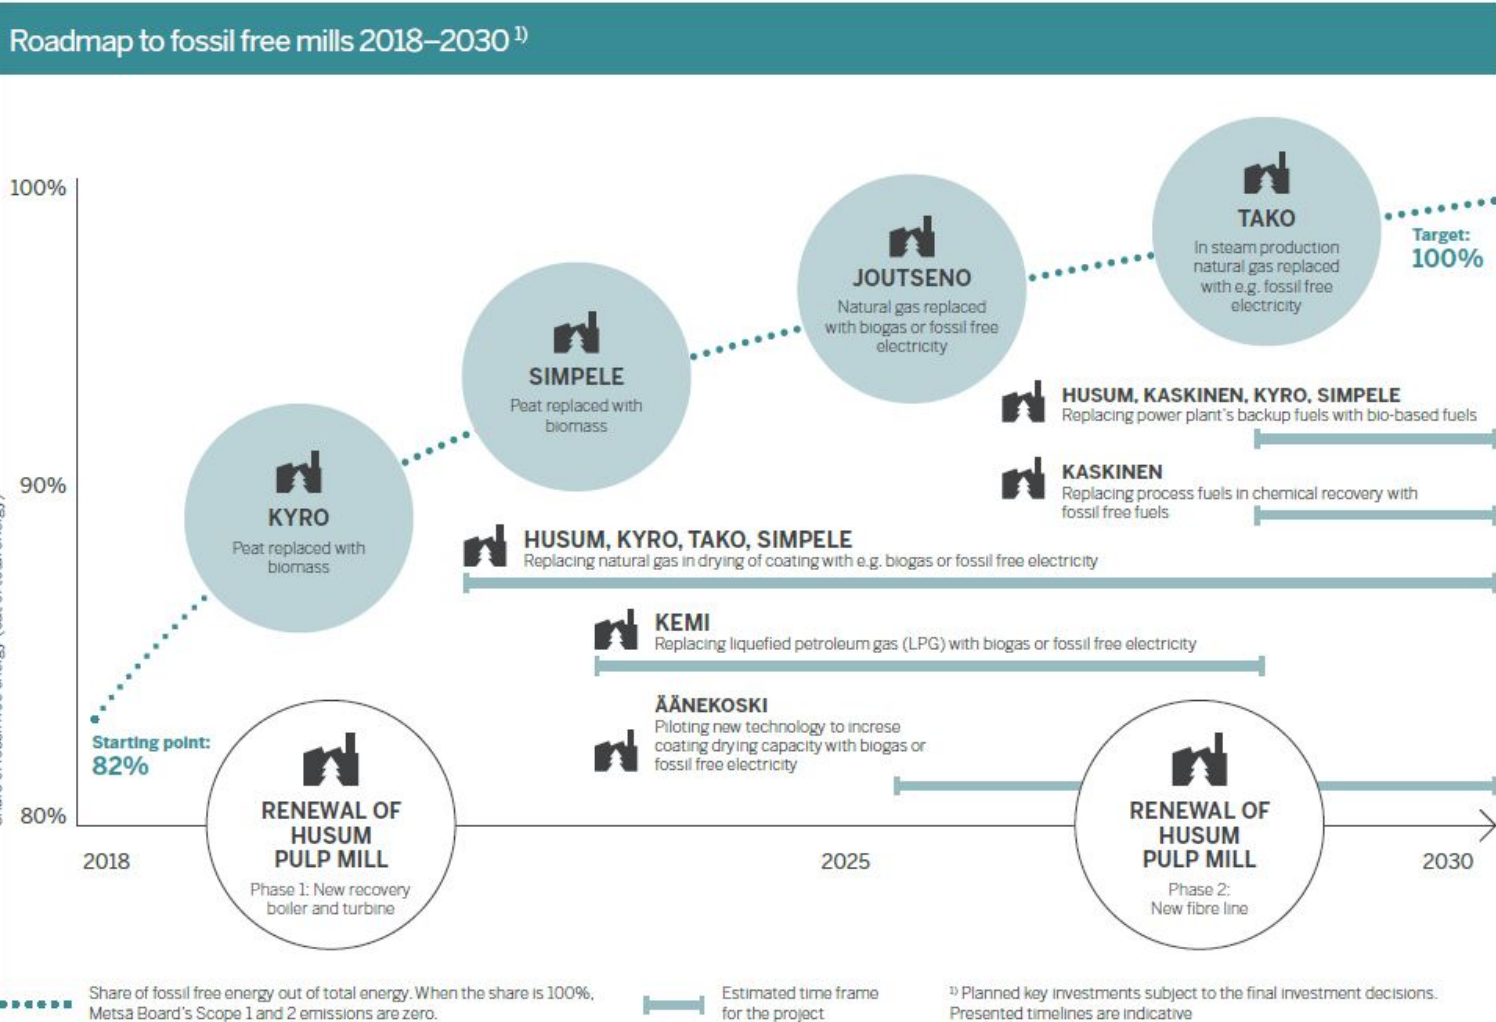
Roadmap to fossil free mills 2018–2030 $^{1)}$

100%

90%

80%

2018

2025

2030

Starting point: 82%

Target: 100%

KYRO
Peat replaced with biomass

SIMPELE
Peat replaced with biomass

JOUTSENO
Natural gas replaced with biogas or fossil free electricity

TAKO
In steam production natural gas replaced with e.g. fossil free electricity

HUSUM, KASKINEN, KYRO, SIMPELE
Replacing power plant's backup fuels with bio-based fuels

KASKINEN
Replacing process fuels in chemical recovery with fossil free fuels

HUSUM, KYRO, TAKO, SIMPELE
Replacing natural gas in drying of coating with e.g. biogas or fossil free electricity

KEMI
Replacing liquefied petroleum gas (LPG) with biogas or fossil free electricity

ÄÄNEKOSKI
Piloting new technology to increse coating drying capacity with biogas or fossil free electricity

RENEWAL OF HUSUM PULP MILL
Phase 1: New recovery boiler and turbine

RENEWAL OF HUSUM PULP MILL
Phase 2: New fibre line

Share of fossil free energy out of total energy. When the share is 100%, Metsä Board's Scope 1 and 2 emissions are zero.

Estimated time frame for the project

$^{1)}$ Planned key investments subject to the final investment decisions. Presented timelines are indicative